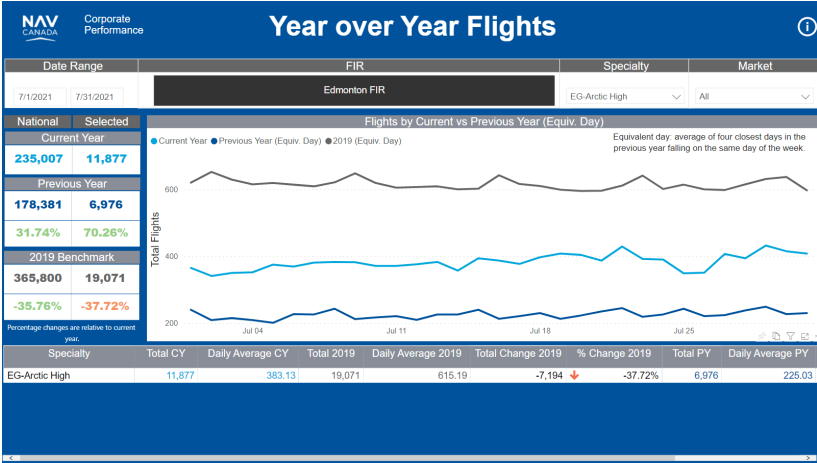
NAV CANADA

Corporate Performance

Year over Year Flights

Date Range

7/1/2021

7/31/2021

FIR

Edmonton FIR

Specialty

EG-Arctic High

Market

All

| National | Selected |
|---|---|
| Current Year | |
| 235,007 | 11,877 |
| Previous Year | |
| 178,381 | 6,976 |
| 31.74% | 70.26% |
| 2019 Benchmark | |
| 365,800 | 19,071 |
| -35.76% | -37.72% |

Percentage changes are relative to current year.

Flights by Current vs Previous Year (Equiv. Day)

Current Year, Previous Year (Equiv. Day), 2019 (Equiv. Day)

Equivalent day: average of four closest days in the previous year falling on the same day of the week.

Total Flights

600

400

200

Jul 04

Jul 11

Jul 18

Jul 25

| Specialty | Total CY | Daily Average CY | Total 2019 | Daily Average 2019 | Total Change 2019 | % Change 2019 | Total PY | Daily Average PY |
|---|---|---|---|---|---|---|---|---|
| EG-Arctic High | 11,877 | 383.13 | 19,071 | 615.19 | -7,194 | -37.72% | 6,976 | 225.03 |